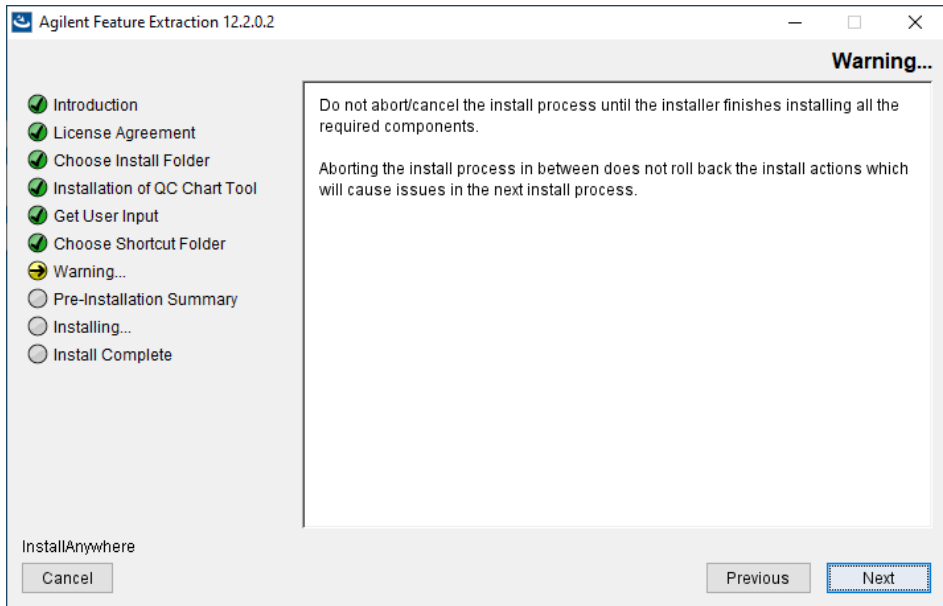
Agilent Feature Extraction 12.2.0.2

Warning...

Introduction
License Agreement
Choose Install Folder
Installation of QC Chart Tool
Get User Input
Choose Shortcut Folder
Warning...
Pre-Installation Summary
Installing...
Install Complete

Do not abort/cancel the install process until the installer finishes installing all the required components.

Aborting the install process in between does not roll back the install actions which will cause issues in the next install process.

InstallAnywhere

Cancel

Previous

Next